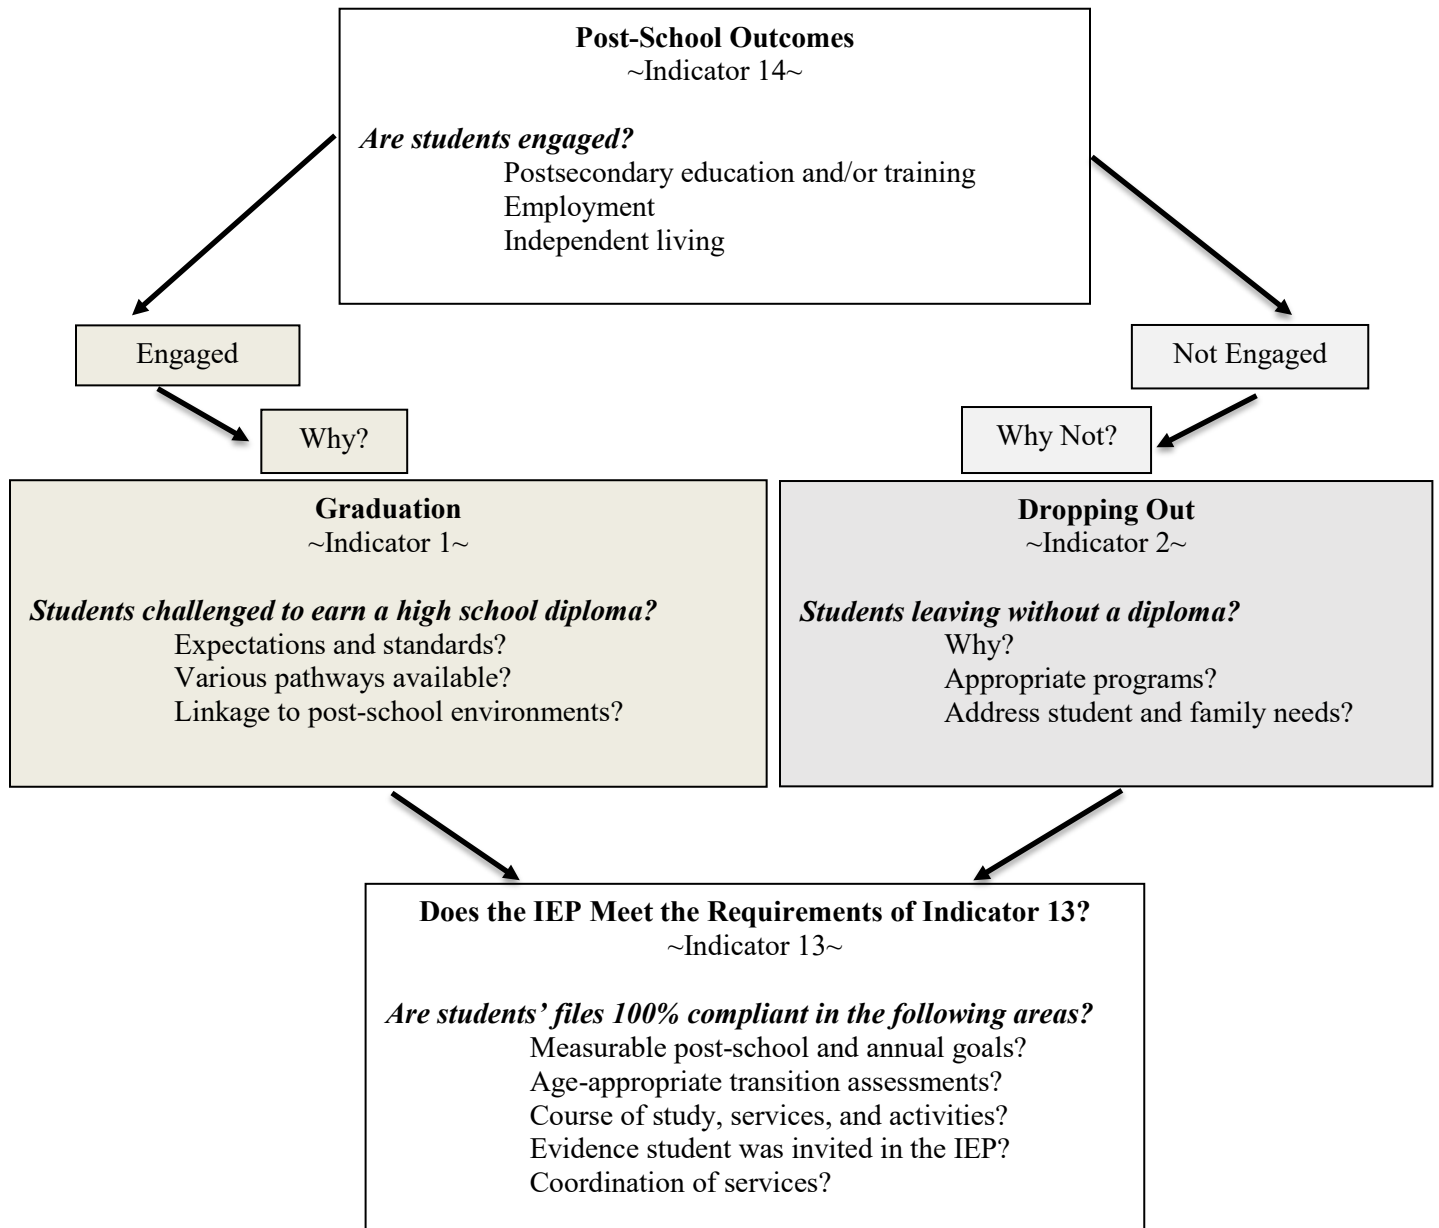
**Post-School Outcomes**
~Indicator 14~

***Are students engaged?***
Postsecondary education and/or training
Employment
Independent living

Engaged

Not Engaged

Why?

Why Not?

**Graduation**
~Indicator 1~

***Students challenged to earn a high school diploma?***
Expectations and standards?
Various pathways available?
Linkage to post-school environments?

**Dropping Out**
~Indicator 2~

***Students leaving without a diploma?***
Why?
Appropriate programs?
Address student and family needs?

**Does the IEP Meet the Requirements of Indicator 13?**
~Indicator 13~

***Are students' files 100% compliant in the following areas?***
Measurable post-school and annual goals?
Age-appropriate transition assessments?
Course of study, services, and activities?
Evidence student was invited in the IEP?
Coordination of services?